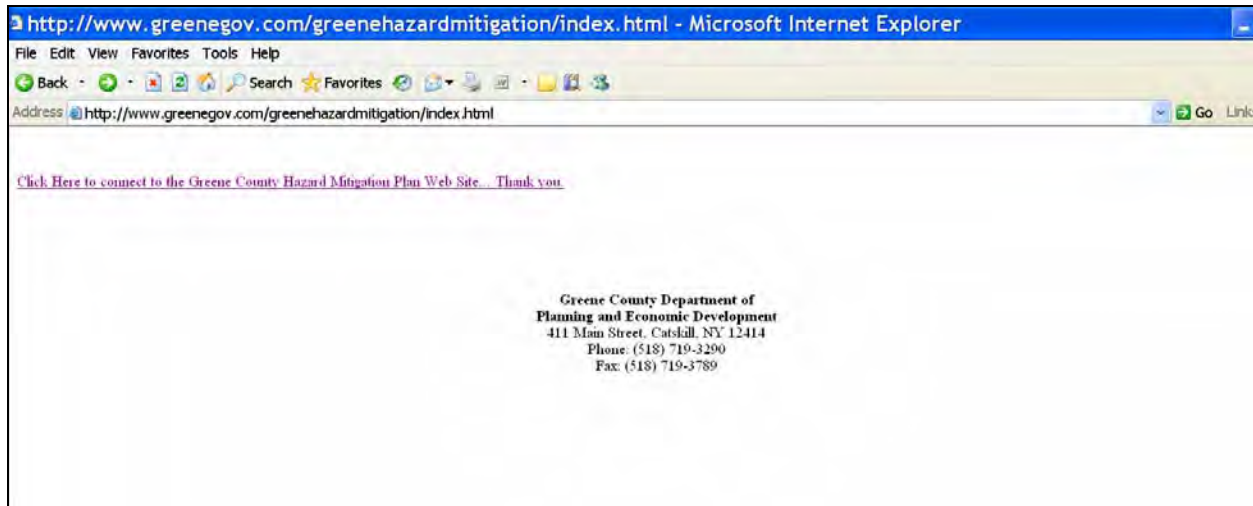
http://www.greenegov.com/greenehazardmitigation/index.html - Microsoft Internet Explorer

File Edit View Favorites Tools Help

Back Search Favorites

Address http://www.greenegov.com/greenehazardmitigation/index.html Go Link

Click Here to connect to the Greene County Hazard Mitigation Plan Web Site... Thank you.

Greene County Department of
Planning and Economic Development
411 Main Street, Catskill, NY 12414
Phone: (518) 719-3290
Fax: (518) 719-3789